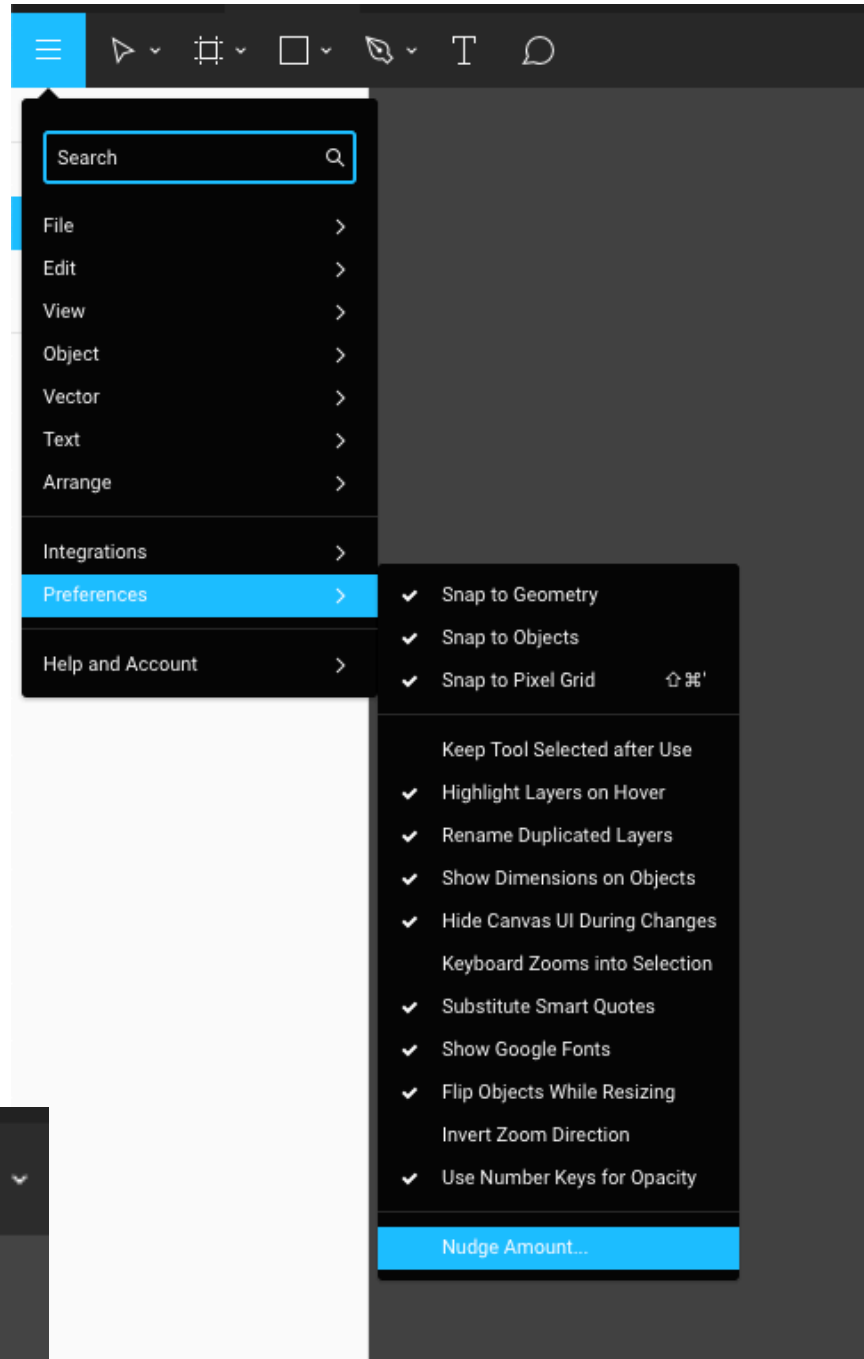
Search

File
Edit
View
Object
Vector
Text
Arrange

Integrations
Preferences

Help and Account

✔ Snap to Geometry
✔ Snap to Objects
✔ Snap to Pixel Grid ⇧⌘'

Keep Tool Selected after Use
✔ Highlight Layers on Hover
✔ Rename Duplicated Layers
✔ Show Dimensions on Objects
✔ Hide Canvas UI During Changes
Keyboard Zooms into Selection
✔ Substitute Smart Quotes
✔ Show Google Fonts
✔ Flip Objects While Resizing
Invert Zoom Direction
✔ Use Number Keys for Opacity

Nudge Amount...